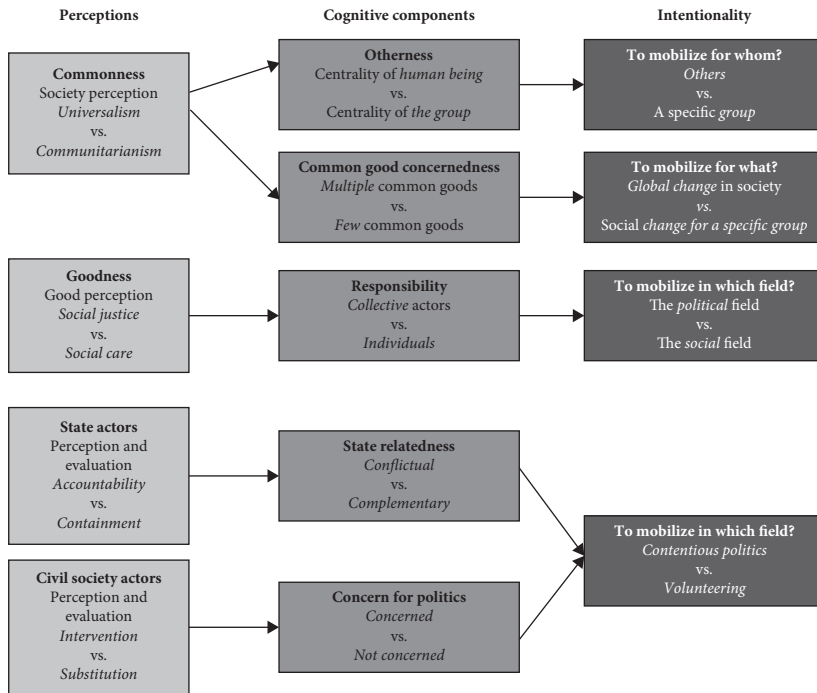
Perceptions

Cognitive components

Intentionality

Commonness
Society perception
Universalism
vs.
Communitarianism

Otherness
Centrality of human being
vs.
Centrality of the group

To mobilize for whom?
Others
vs.
A specific group

Common good concernedness
Multiple common goods
vs.
Few common goods

To mobilize for what?
Global change in society
vs.
Social change for a specific group

Goodness
Good perception
Social justice
vs.
Social care

Responsibility
Collective actors
vs.
Individuals

To mobilize in which field?
The political field
vs.
The social field

State actors
Perception and evaluation
Accountability
vs.
Containment

State relatedness
Conflictual
vs.
Complementary

To mobilize in which field?
Contentious politics
vs.
Volunteering

Civil society actors
Perception and evaluation
Intervention
vs.
Substitution

Concern for politics
Concerned
vs.
Not concerned